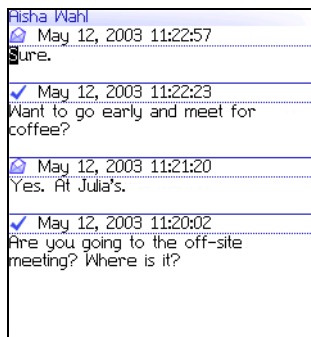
Aisha Wahl

May 12, 2003 11:22:57
Sure.

✓ May 12, 2003 11:22:23
Want to go early and meet for coffee?

May 12, 2003 11:21:20
Yes. At Julia's.

✓ May 12, 2003 11:20:02
Are you going to the off-site meeting? Where is it?